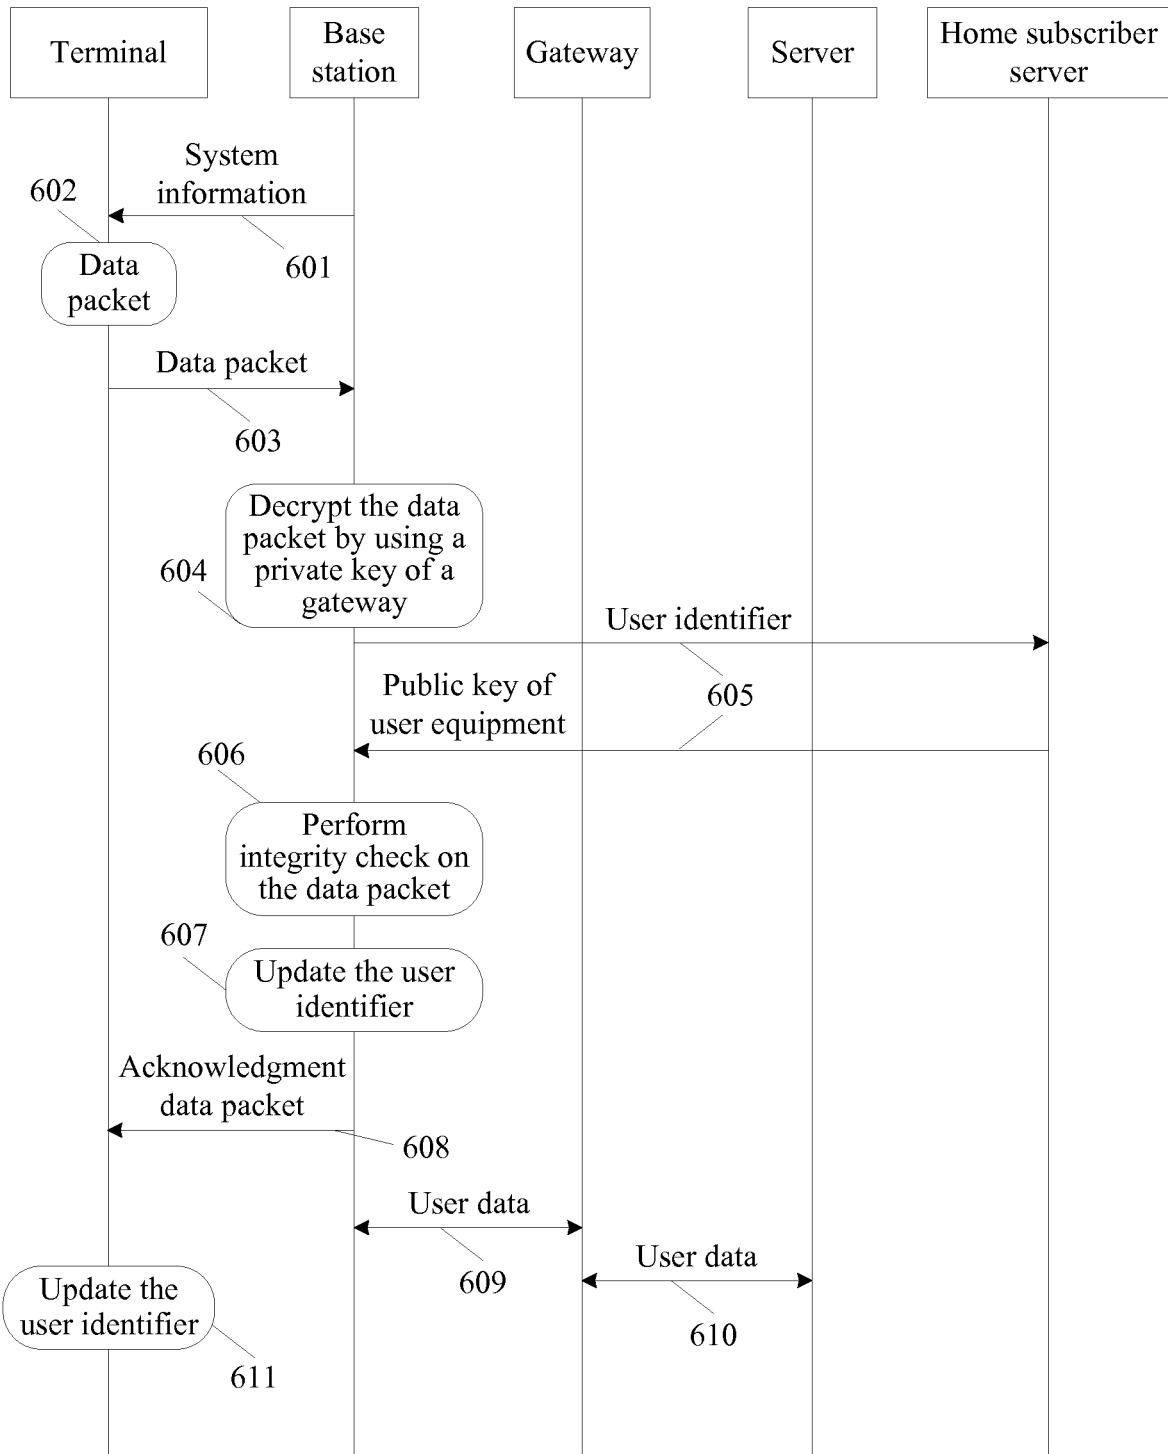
Terminal

Base station

Gateway

Server

Home subscriber server

System information

602

601

Data packet

Data packet

603

Decrypt the data packet by using a private key of a gateway

604

User identifier

Public key of user equipment

605

606

Perform integrity check on the data packet

607

Update the user identifier

Acknowledgment data packet

608

User data

609

User data

Update the user identifier

610

611